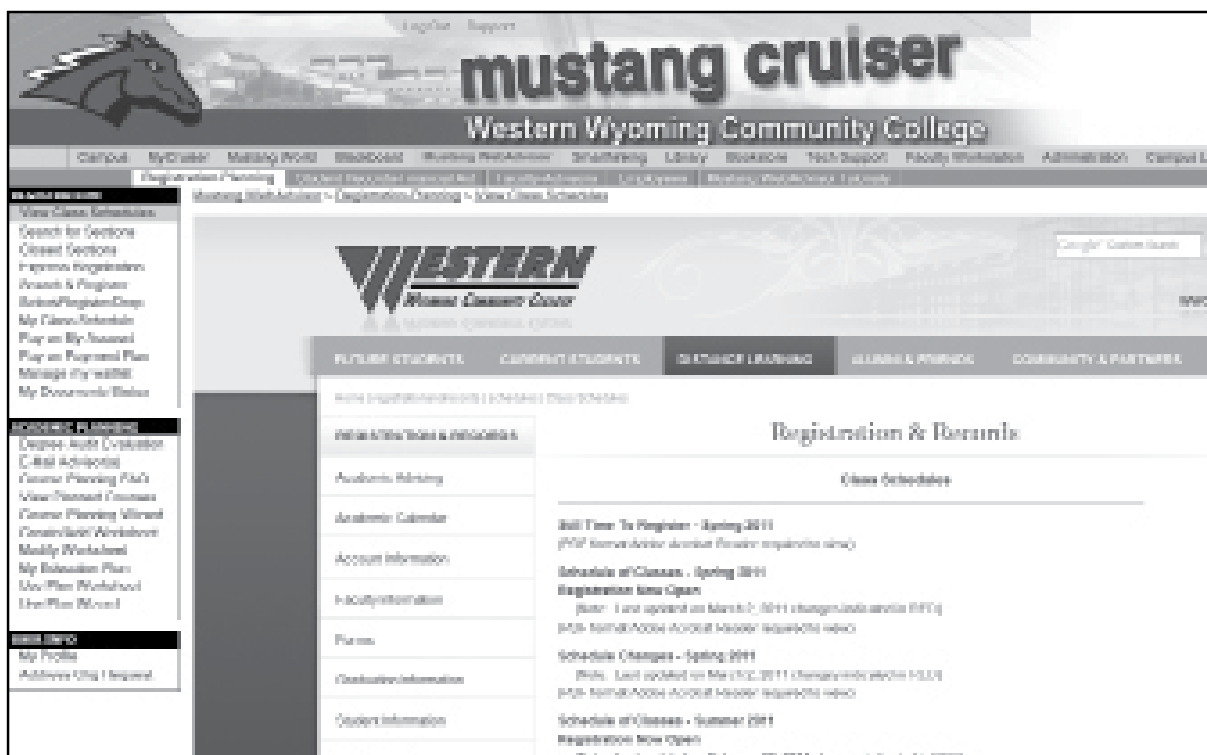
Log Out Support

mustang cruiser

Western Wyoming Community College

Campus MyCruiser Mustang World Blackboard Mustang WebAdvisor Smarthinking Library Bookstore Tech Support Faculty Workstation Administration Campus L

Registration Planning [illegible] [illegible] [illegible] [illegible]

Mustang WebAdvisor > Registration Planning > View Class Schedules

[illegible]
View Class Schedules
Search for Sections
Closed Sections
Express Registration
Search & Register
Select/Register/Drop
My Class Schedule
Pay on My Account
Pay on Payment Plan
Manage my wallet
My Documents Status

ACADEMIC PLANNING
Degree Audit Evaluation
E-Mail Advisor(s)
Course Planning FAQ's
View Planned Courses
Course Planning Wizard
Create/Edit Worksheet
Modify Worksheet
My Education Plan
Use/Plan Worksheet
Use/Plan Wizard

USER INFO
My Profile
Address Chg Request

WESTERN
Wyoming Community College

Google Custom Search

FUTURE STUDENTS CURRENT STUDENTS DISTANCE LEARNING ALUMNI & FRIENDS COMMUNITY & PARTNERS

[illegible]

REGISTRATION & RECORDS

Academic Advising

Academic Calendar

Account Information

Faculty Information

Forms

Graduation Information

Student Information

Registration & Records

Class Schedules

Roll Time To Register - Spring 2011
(PDF format-Adobe Acrobat Reader required to view)

Schedule of Classes - Spring 2011
Registration Now Open
(Note: Last updated on March 2, 2011 changes indicated in RED)
(PDF format-Adobe Acrobat Reader required to view)

Schedule Changes - Spring 2011
(Note: Last updated on March 2, 2011 changes indicated in RED)
(PDF format-Adobe Acrobat Reader required to view)

Schedule of Classes - Summer 2011
Registration Now Open
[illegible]